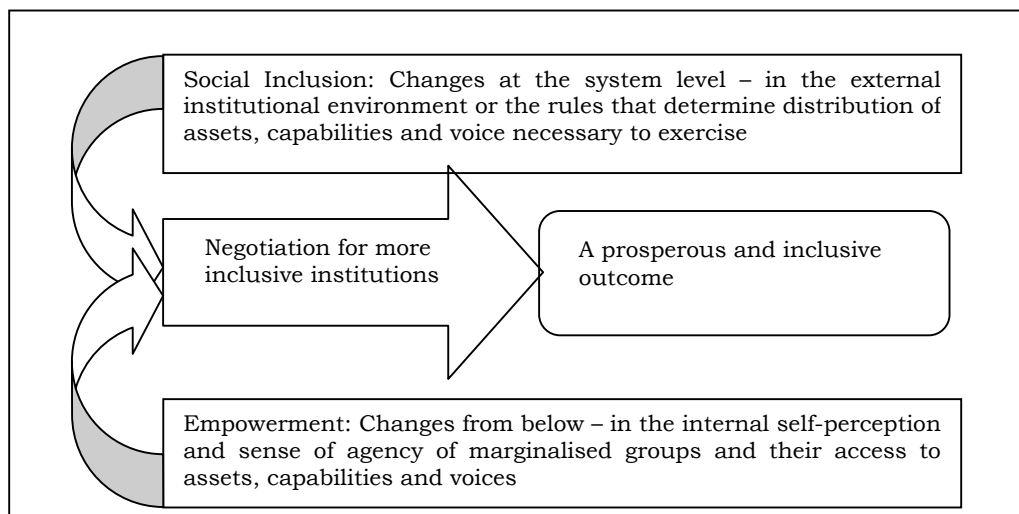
Social Inclusion: Changes at the system level – in the external institutional environment or the rules that determine distribution of assets, capabilities and voice necessary to exercise

Negotiation for more inclusive institutions

A prosperous and inclusive outcome

Empowerment: Changes from below – in the internal self-perception and sense of agency of marginalised groups and their access to assets, capabilities and voices